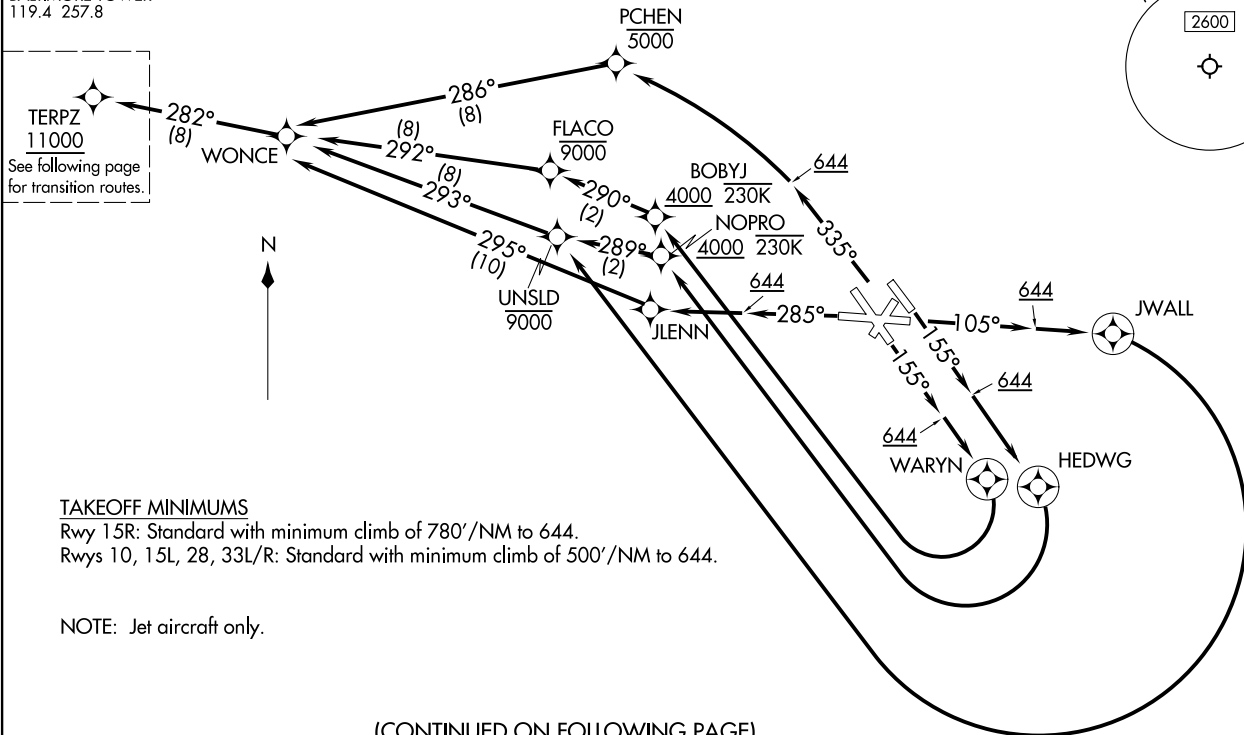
119.4 257.8

2600

PCHEN
5000

TERPZ
11000
See following page for transition routes.

282°
(8)

286°
(8)

WONCE

(8)
292°

FLACO
9000

(8)
293°

290°
(2)

BOBYJ
4000 230K

644

335°

NOPRO
4000 230K

295°
(10)

289°
(2)

N

UNSLD
9000

JLENN

644

285°

105°

644

JWALL

155°

155°

644

644

WARYN

HEDWG

TAKEOFF MINIMUMS
Rwy 15R: Standard with minimum climb of 780'/NM to 644.
Rwys 10, 15L, 28, 33L/R: Standard with minimum climb of 500'/NM to 644.

NOTE: Jet aircraft only.

(CONTINUED ON FOLLOWING PAGE)